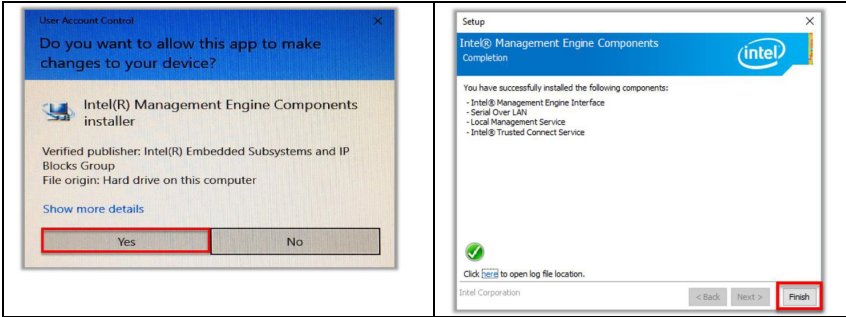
User Account Control

Do you want to allow this app to make changes to your device?

Intel(R) Management Engine Components installer

Verified publisher: Intel(R) Embedded Subsystems and IP Blocks Group
File origin: Hard drive on this computer

Show more details

Yes

No

Setup

Intel® Management Engine Components
Completion

intel

You have successfully installed the following components:

- Intel® Management Engine Interface
- Serial Over LAN
- Local Management Service
- Intel® Trusted Connect Service

Click here to open log file location.

Intel Corporation

< Back

Next >

Finish